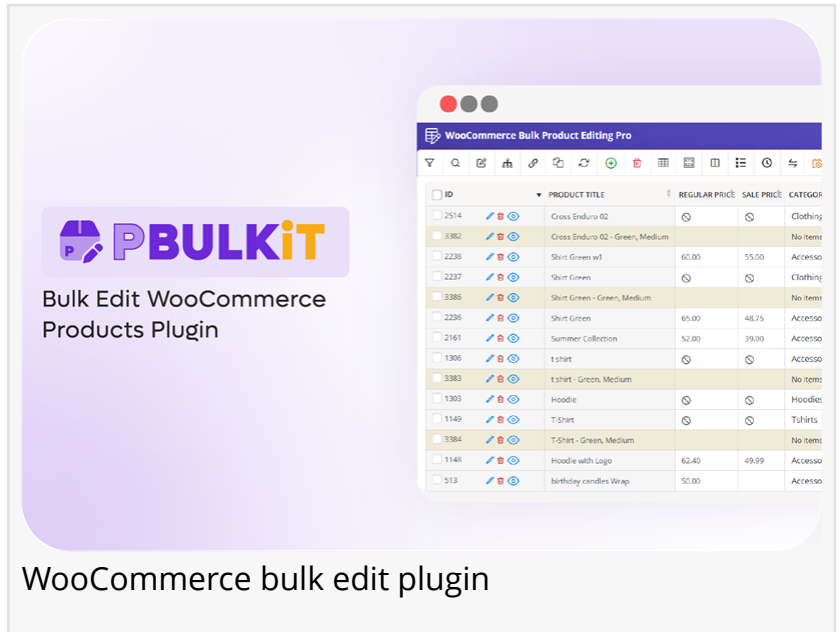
PBULKiT

Bulk Edit WooCommerce Products Plugin

WooCommerce Bulk Product Editing Pro

| ID | | PRODUCT TITLE | REGULAR PRICE | SALE PRICE | CATEGOR |
|---|---|---|---|---|---|
| 2514 | | Cross Enduro 02 | ⦸ | ⦸ | Clothing |
| 3382 | | Cross Enduro 02 - Green, Medium | | | No items |
| 2238 | | Shirt Green w1 | 60.00 | 55.00 | Accesso |
| 2237 | | Shirt Green | ⦸ | ⦸ | Clothing |
| 3386 | | Shirt Green - Green, Medium | | | No items |
| 2236 | | Shirt Green | 65.00 | 48.75 | Accesso |
| 2161 | | Summer Collection | 52.00 | 39.00 | Accesso |
| 1306 | | t shirt | ⦸ | ⦸ | Accesso |
| 3383 | | t shirt - Green, Medium | | | No items |
| 1303 | | Hoodie | ⦸ | ⦸ | Hoodies |
| 1149 | | T-Shirt | ⦸ | ⦸ | Tshirts |
| 3384 | | T-Shirt - Green, Medium | | | No items |
| 1148 | | Hoodie with Logo | 62.40 | 49.99 | Accesso |
| 513 | | birthday candles Wrap | 50.00 | | Accesso |

WooCommerce bulk edit plugin